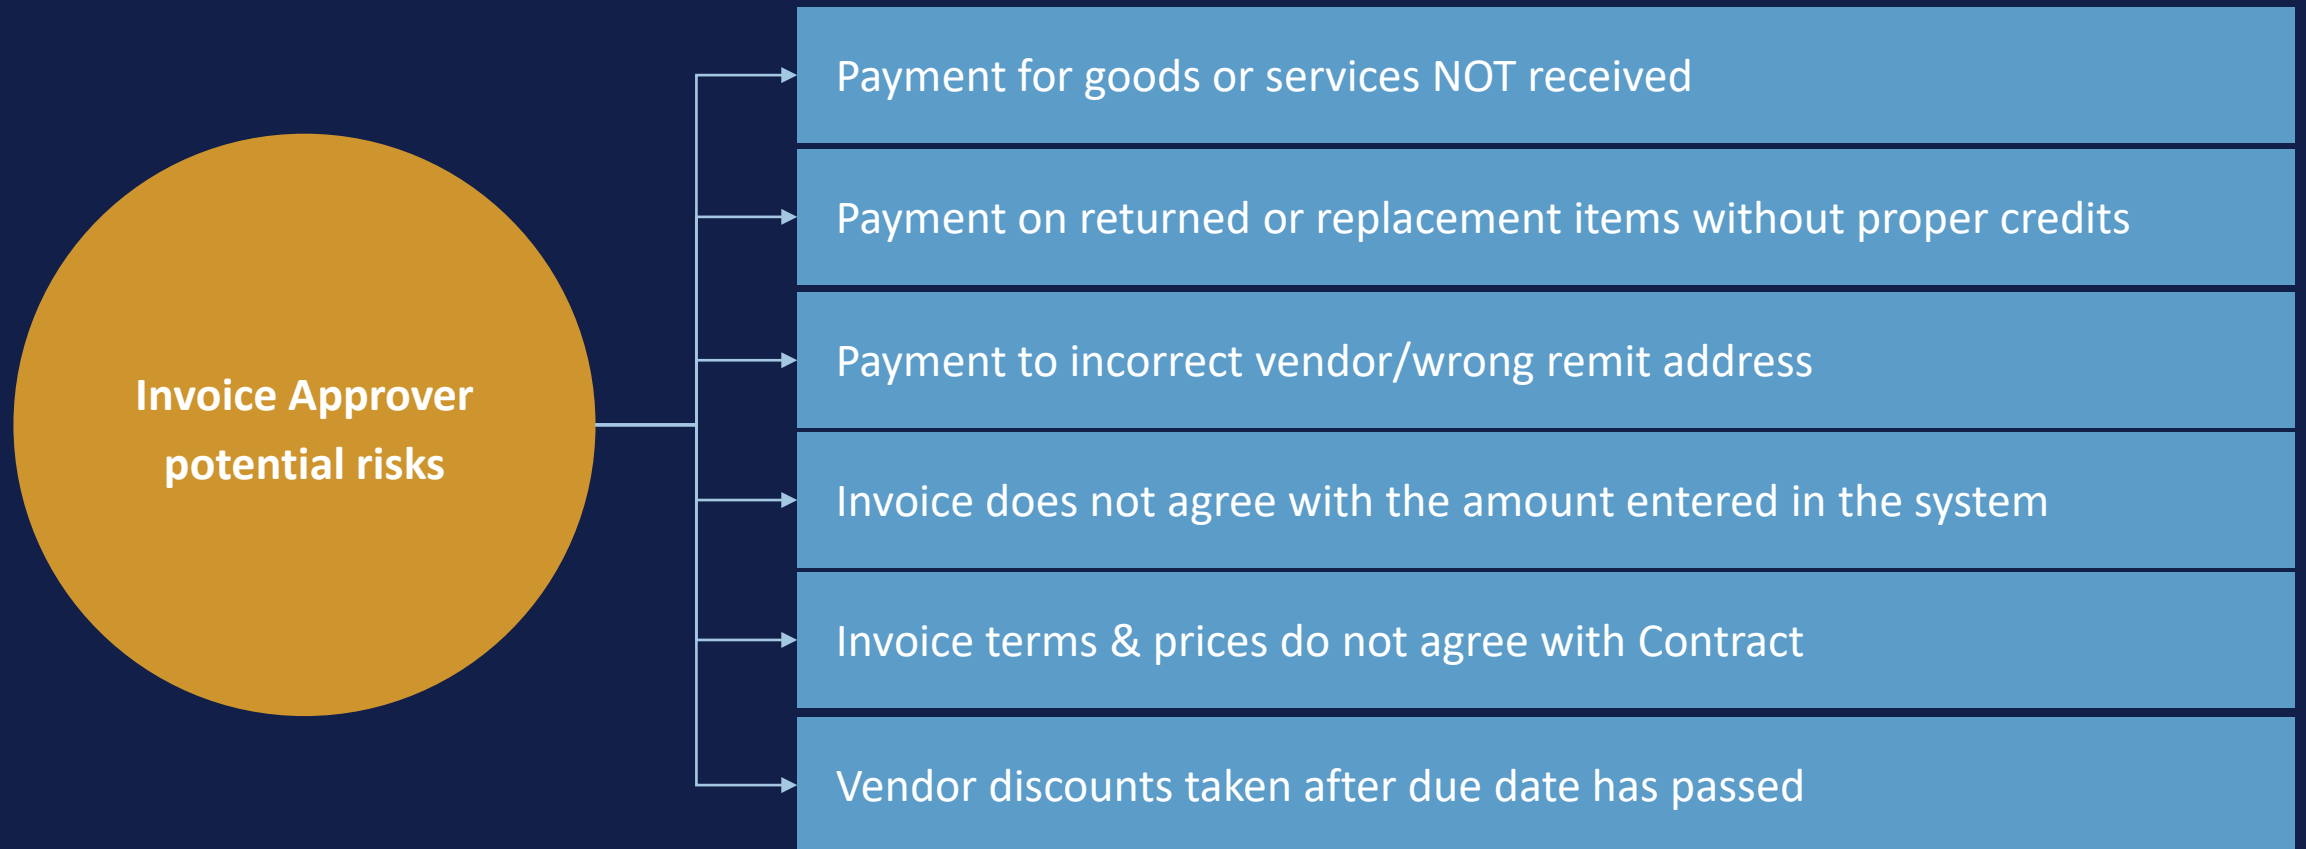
Invoice Approver potential risks

Payment for goods or services NOT received

Payment on returned or replacement items without proper credits

Payment to incorrect vendor/wrong remit address

Invoice does not agree with the amount entered in the system

Invoice terms & prices do not agree with Contract

Vendor discounts taken after due date has passed